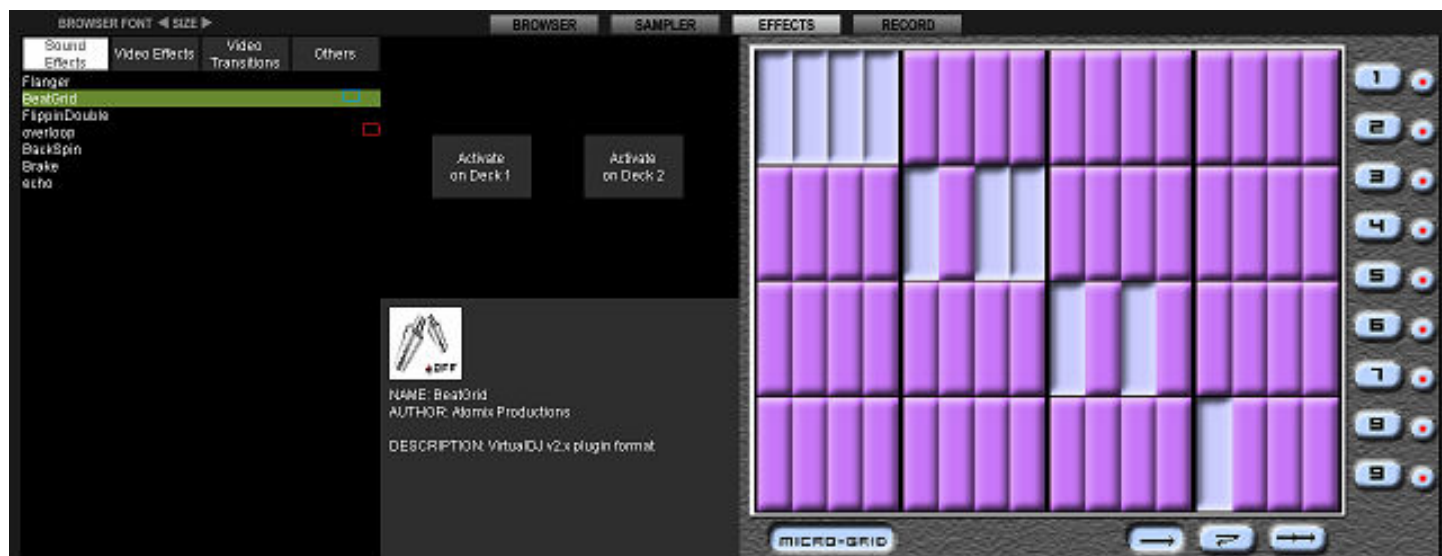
BROWSER FONT ◀ SIZE ▶

BROWSER SAMPLER EFFECTS RECORD

Sound Effects | Video Effects | Video Transitions | Others

Flanger
BeatGrid
FlippinDouble
overloop
BackSpin
Brake
echo

Activate on Deck 1

Activate on Deck 2

OFF

NAME: BeatGrid
AUTHOR: Atomix Productions

DESCRIPTION: VirtualDJ v2.x plugin format

1
2
3
4
5
6
7
8
9

MICRO-GRID